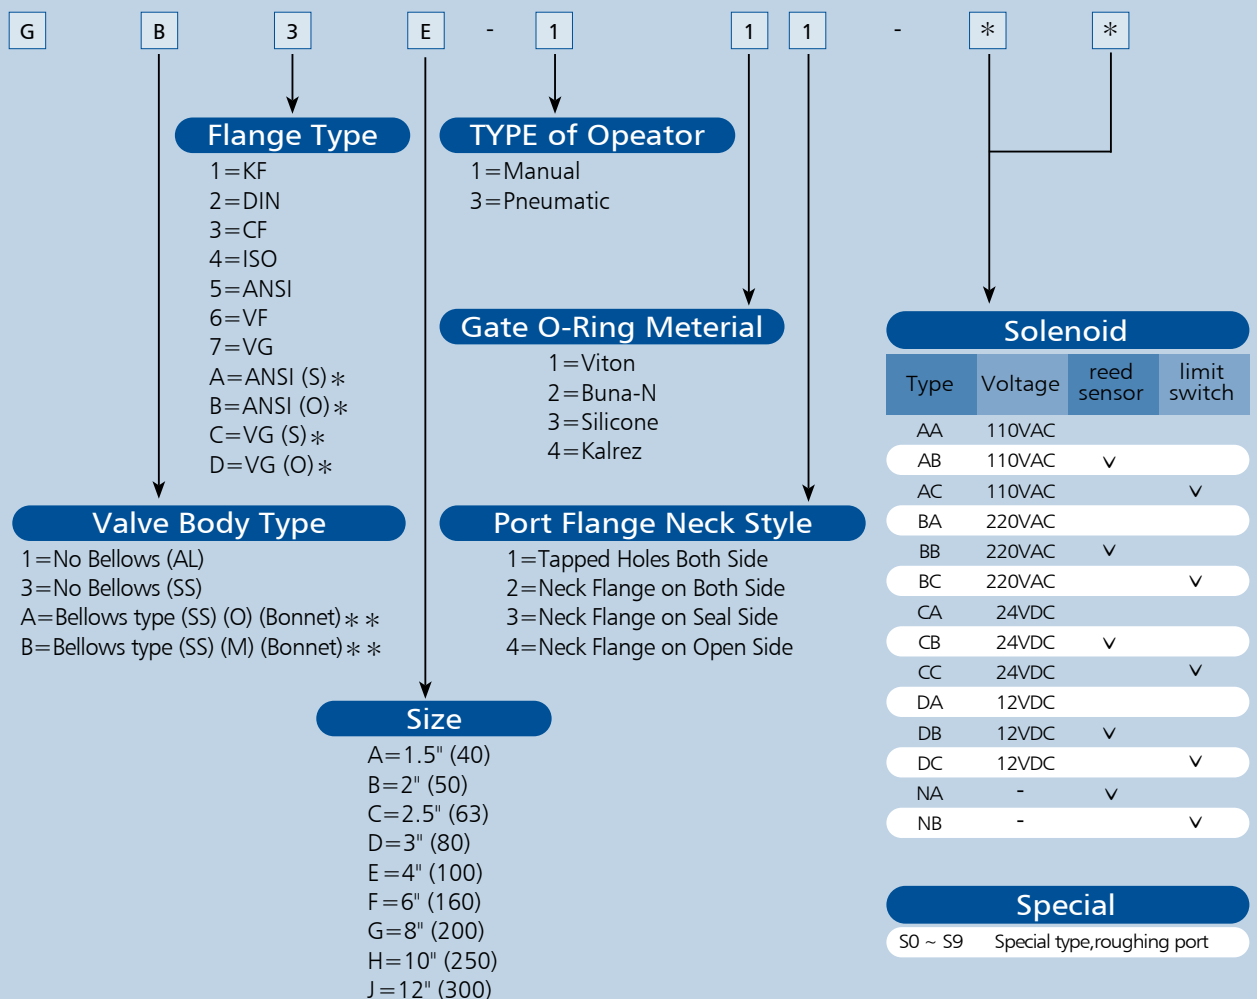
G B 3 E - 1 1 1 - ＊ ＊

Flange Type
1＝KF
2＝DIN
3＝CF
4＝ISO
5＝ANSI
6＝VF
7＝VG
A＝ANSI (S)＊
B＝ANSI (O)＊
C＝VG (S)＊
D＝VG (O)＊

TYPE of Opeator
1＝Manual
3＝Pneumatic

Gate O-Ring Meterial
1＝Viton
2＝Buna-N
3＝Silicone
4＝Kalrez

Valve Body Type
1＝No Bellows (AL)
3＝No Bellows (SS)
A＝Bellows type (SS) (O) (Bonnet)＊＊
B＝Bellows type (SS) (M) (Bonnet)＊＊

Port Flange Neck Style
1＝Tapped Holes Both Side
2＝Neck Flange on Both Side
3＝Neck Flange on Seal Side
4＝Neck Flange on Open Side

Size
A＝1.5" (40)
B＝2" (50)
C＝2.5" (63)
D＝3" (80)
E＝4" (100)
F＝6" (160)
G＝8" (200)
H＝10" (250)
J＝12" (300)

Solenoid
| Type | Voltage | reed sensor | limit switch |
|---|---|---|---|
| AA | 110VAC | | |
| AB | 110VAC | v | |
| AC | 110VAC | | v |
| BA | 220VAC | | |
| BB | 220VAC | v | |
| BC | 220VAC | | v |
| CA | 24VDC | | |
| CB | 24VDC | v | |
| CC | 24VDC | | v |
| DA | 12VDC | | |
| DB | 12VDC | v | |
| DC | 12VDC | | v |
| NA | - | v | |
| NB | - | | v |

Special
S0 ~ S9 Special type,roughing port